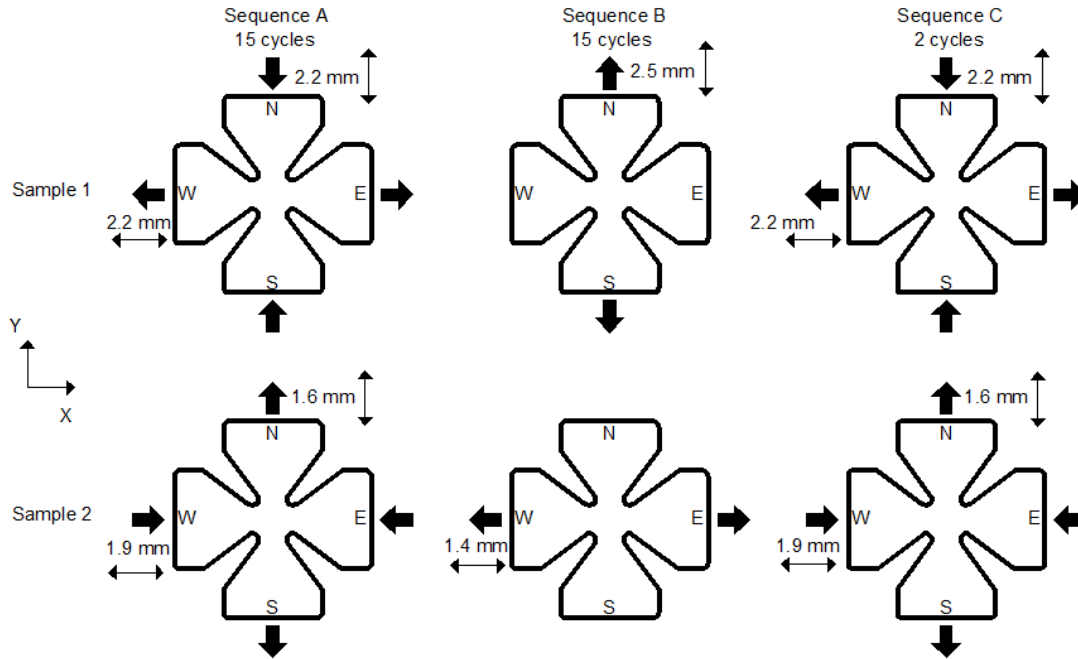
Sequence A
15 cycles

Sequence B
15 cycles

Sequence C
2 cycles

2.2 mm
N
W
E
S
2.2 mm

2.5 mm
N
W
E
S

2.2 mm
N
W
E
S
2.2 mm

Sample 1

Y
X

Sample 2

1.6 mm
N
W
E
S
1.9 mm

N
W
E
S
1.4 mm

1.6 mm
N
W
E
S
1.9 mm